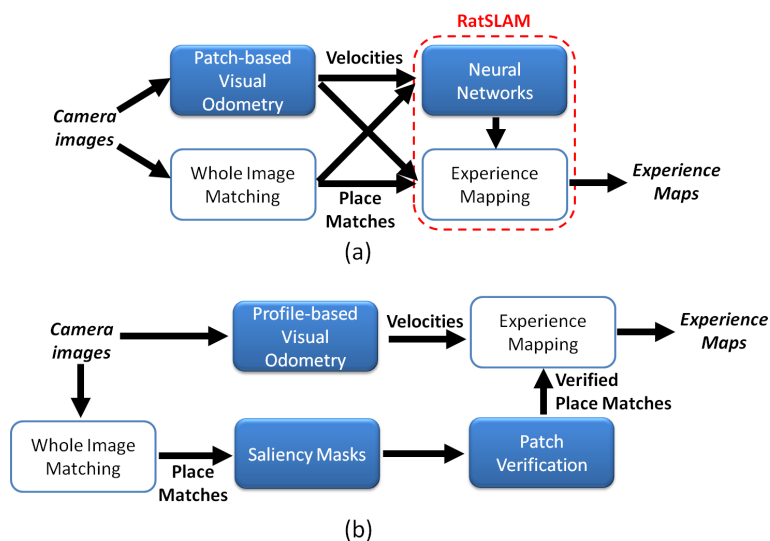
RatSLAM

Camera images

Patch-based Visual Odometry

Whole Image Matching

Velocities

Place Matches

Neural Networks

Experience Mapping

Experience Maps

(a)

Camera images

Profile-based Visual Odometry

Velocities

Experience Mapping

Experience Maps

Verified Place Matches

Whole Image Matching

Place Matches

Saliency Masks

Patch Verification

(b)